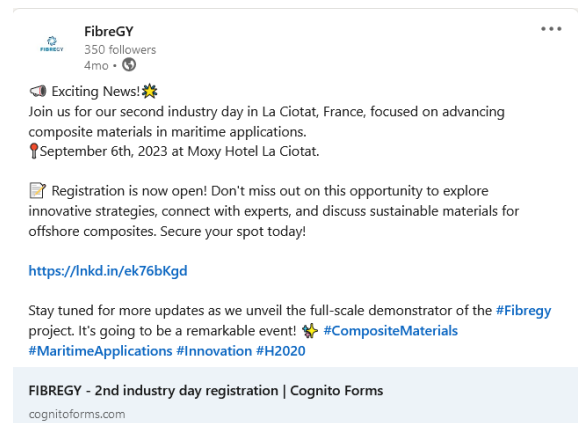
FIBREGY
FibreGY
350 followers
4mo •

📢 Exciting News!💥
Join us for our second industry day in La Ciotat, France, focused on advancing composite materials in maritime applications.
📍September 6th, 2023 at Moxy Hotel La Ciotat.

📝 Registration is now open! Don't miss out on this opportunity to explore innovative strategies, connect with experts, and discuss sustainable materials for offshore composites. Secure your spot today!

https://lnkd.in/ek76bKgd

Stay tuned for more updates as we unveil the full-scale demonstrator of the #Fibregy project. It's going to be a remarkable event! ✨ #CompositeMaterials #MaritimeApplications #Innovation #H2020

FIBREGY - 2nd industry day registration | Cognito Forms
cognitoforms.com